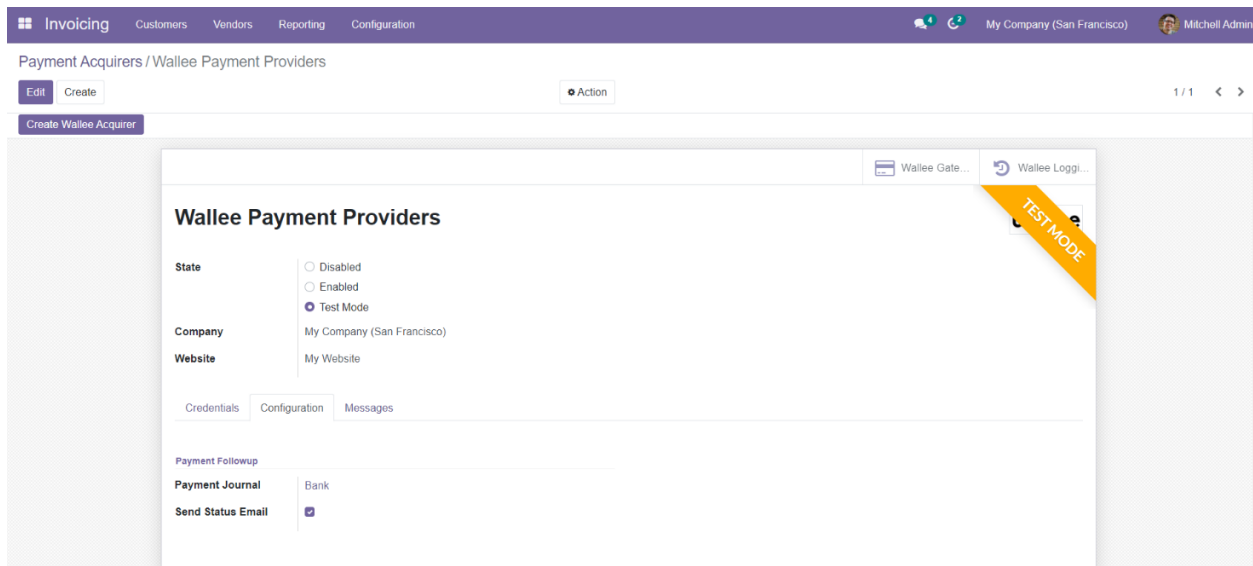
Invoicing Customers Vendors Reporting Configuration 4 2 My Company (San Francisco) Mitchell Admin

Payment Acquirers / Wallee Payment Providers

Edit Create

Action

1 / 1

Create Wallee Acquirer

Wallee Gate... Wallee Loggi...

Wallee Payment Providers

TEST MODE

State
Disabled
Enabled
Test Mode

Company My Company (San Francisco)

Website My Website

Credentials Configuration Messages

Payment Followup

Payment Journal Bank

Send Status Email